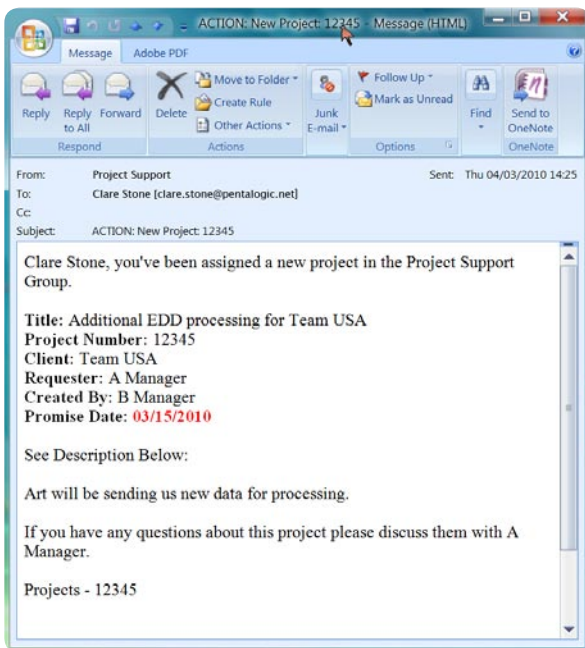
ACTION: New Project: 12345 - Message (HTML)

Message Adobe PDF

Reply Reply to All Forward
Respond

Delete Move to Folder Create Rule Other Actions
Actions

Junk E-mail

Follow Up Mark as Unread
Options

Find

Send to OneNote
OneNote

From: Project Support
To: Clare Stone [clare.stone@pentalogic.net]
Cc:
Subject: ACTION: New Project: 12345

Sent: Thu 04/03/2010 14:25

Clare Stone, you've been assigned a new project in the Project Support Group.

**Title:** Additional EDD processing for Team USA
**Project Number:** 12345
**Client:** Team USA
**Requester:** A Manager
**Created By:** B Manager
**Promise Date:** 03/15/2010

See Description Below:

Art will be sending us new data for processing.

If you have any questions about this project please discuss them with A Manager.

Projects - 12345